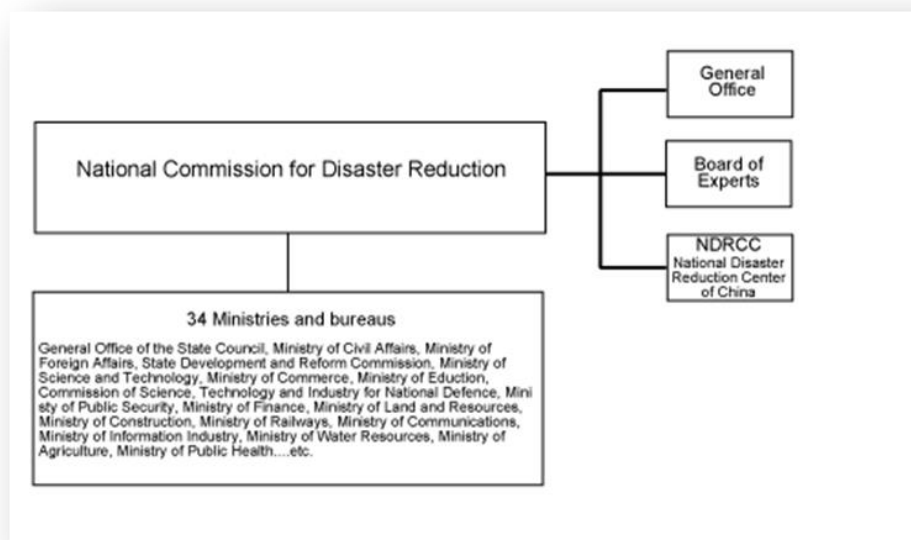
National Commission for Disaster Reduction

General Office

Board of Experts

NDRCC
National Disaster Reduction Center of China

34 Ministries and bureaus

General Office of the State Council, Ministry of Civil Affairs, Ministry of Foreign Affairs, State Development and Reform Commission, Ministry of Science and Technology, Ministry of Commerce, Ministry of Eduction, Commission of Science, Technology and Industry for National Defence, Ministy of Public Security, Ministry of Finance, Ministry of Land and Resources, Ministry of Construction, Ministry of Railways, Ministry of Communications, Ministry of Information Industry, Ministry of Water Resources, Ministry of Agriculture, Ministry of Public Health....etc.